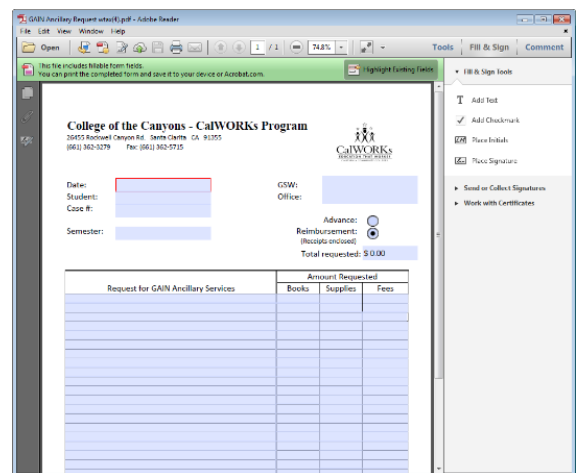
GAIN Ancillary Request-wtax(4).pdf - Adobe Reader

File Edit View Window Help

Open 1 / 1 74.8% Tools Fill & Sign Comment

This file includes fillable form fields.
You can print the completed form and save it to your device or Acrobat.com.

Highlight Existing Fields

Fill & Sign Tools

Add Text

Add Checkmark

Place Initials

Place Signature

Send or Collect Signatures

Work with Certificates

College of the Canyons - CalWORKs Program

26455 Rockwell Canyon Rd. Santa Clarita CA 91355
(661) 362-3279 Fax: (661) 362-5715

CalWORKs

Date:
Student:
Case #:

Semester:

GSW:
Office:

Advance:
Reimbursement:
(Receipts enclosed)

Total requested: $ 0.00

| Request for GAIN Ancillary Services | Books | Supplies | Fees |
|---|---|---|---|
| | | | |